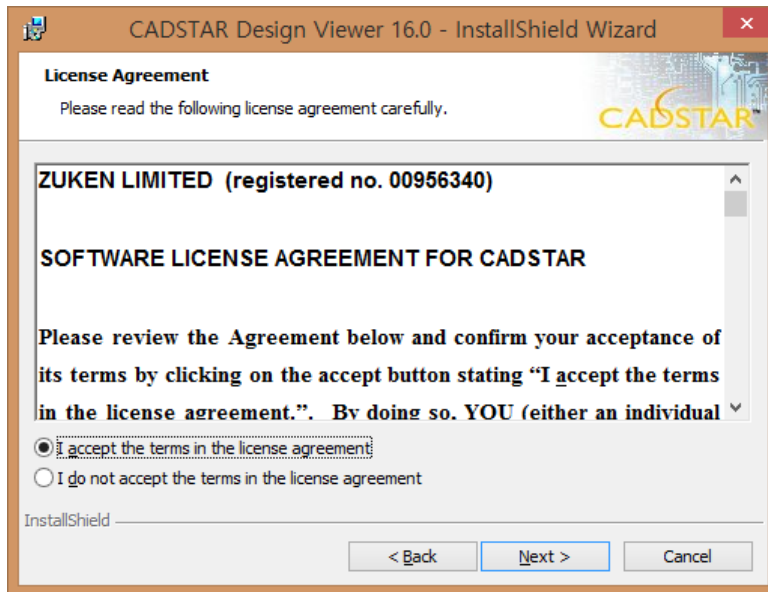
CADSTAR Design Viewer 16.0 - InstallShield Wizard

License Agreement

Please read the following license agreement carefully.

CADSTAR

ZUKEN LIMITED (registered no. 00956340)

SOFTWARE LICENSE AGREEMENT FOR CADSTAR

Please review the Agreement below and confirm your acceptance of its terms by clicking on the accept button stating "I accept the terms in the license agreement.". By doing so, YOU (either an individual

I accept the terms in the license agreement

I do not accept the terms in the license agreement

InstallShield

< Back

Next >

Cancel